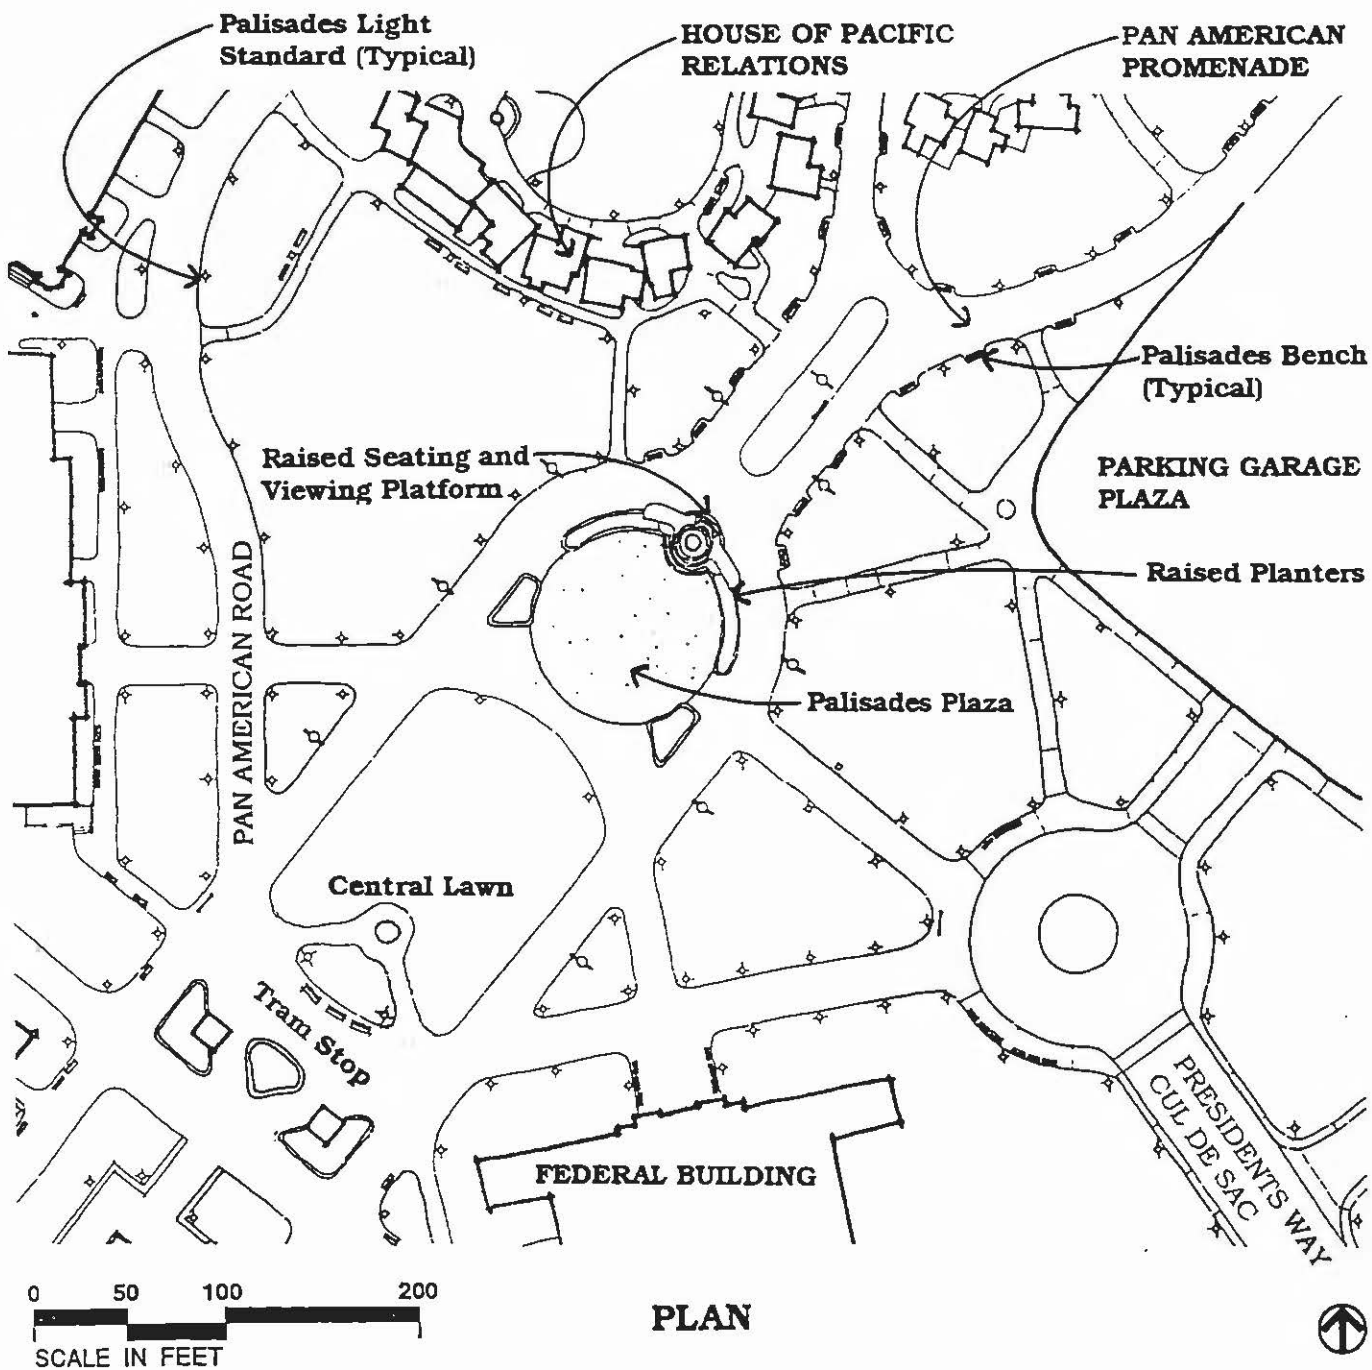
Palisades Light Standard (Typical)

HOUSE OF PACIFIC RELATIONS

PAN AMERICAN PROMENADE

Palisades Bench (Typical)

Raised Seating and Viewing Platform

PARKING GARAGE PLAZA

Raised Planters

PAN AMERICAN ROAD

Palisades Plaza

Central Lawn

Tram Stop

PRESIDENTS WAY CUL DE SAC

FEDERAL BUILDING

0 50 100 200
SCALE IN FEET

PLAN